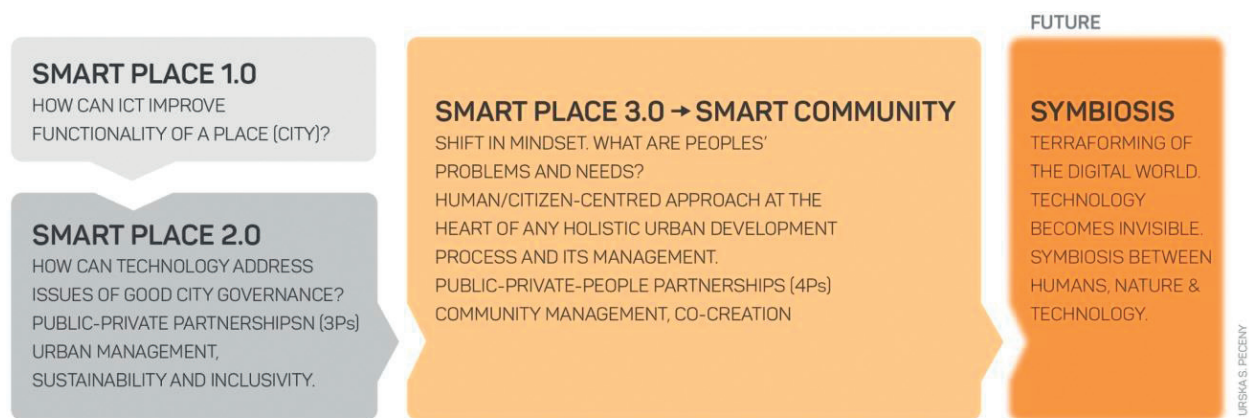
FUTURE

SMART PLACE 1.0
HOW CAN ICT IMPROVE FUNCTIONALITY OF A PLACE (CITY)?

SMART PLACE 2.0
HOW CAN TECHNOLOGY ADDRESS ISSUES OF GOOD CITY GOVERNANCE?
PUBLIC-PRIVATE PARTNERSHIPSN (3Ps)
URBAN MANAGEMENT,
SUSTAINABILITY AND INCLUSIVITY.

SMART PLACE 3.0 → SMART COMMUNITY
SHIFT IN MINDSET. WHAT ARE PEOPLES' PROBLEMS AND NEEDS?
HUMAN/CITIZEN-CENTRED APPROACH AT THE HEART OF ANY HOLISTIC URBAN DEVELOPMENT PROCESS AND ITS MANAGEMENT.
PUBLIC-PRIVATE-PEOPLE PARTNERSHIPS (4Ps)
COMMUNITY MANAGEMENT, CO-CREATION

SYMBIOSIS
TERRAFORMING OF THE DIGITAL WORLD. TECHNOLOGY BECOMES INVISIBLE. SYMBIOSIS BETWEEN HUMANS, NATURE & TECHNOLOGY.

URSKA S. PECENY